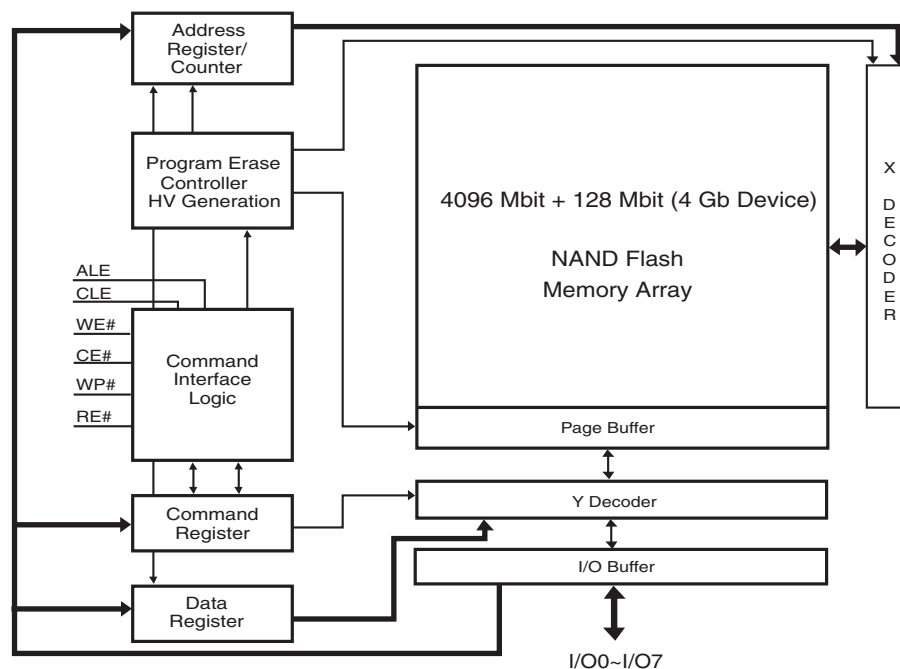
Address Register/ Counter

Program Erase Controller HV Generation

4096 Mbit + 128 Mbit (4 Gb Device)

NAND Flash Memory Array

X DECODER

ALE
CLE
WE#
CE#
WP#
RE#

Command Interface Logic

Page Buffer

Command Register

Y Decoder

I/O Buffer

Data Register

I/O0~I/O7